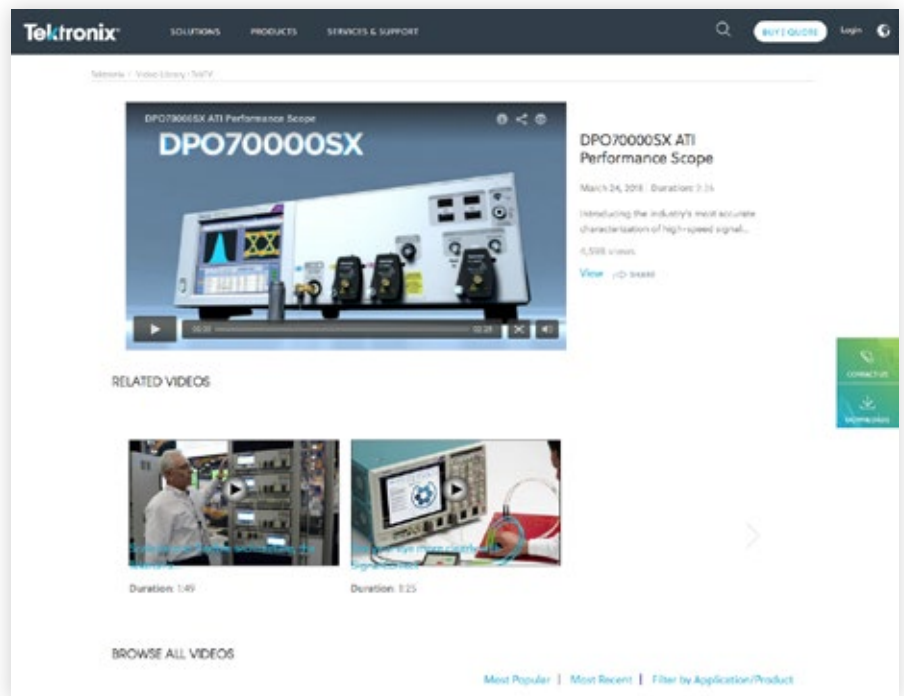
Tektronix

SOLUTIONS PRODUCTS SERVICES & SUPPORT

BUY | QUOTE Login

Tektronix / Video Library / TekTV

DPO70000SX ATI Performance Scope

DPO70000SX

00:00 03:26

DPO70000SX ATI Performance Scope

March 24, 2015 · Duration: 3:26

Introducing the industry's most accurate characterization of high-speed signal...

4,598 views

View SHARE

CONTACT US

DOWNLOADS

RELATED VIDEOS

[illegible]

Duration: 1:49

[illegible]

Duration: 3:25

BROWSE ALL VIDEOS

Most Popular | Most Recent | Filter by Application/Product